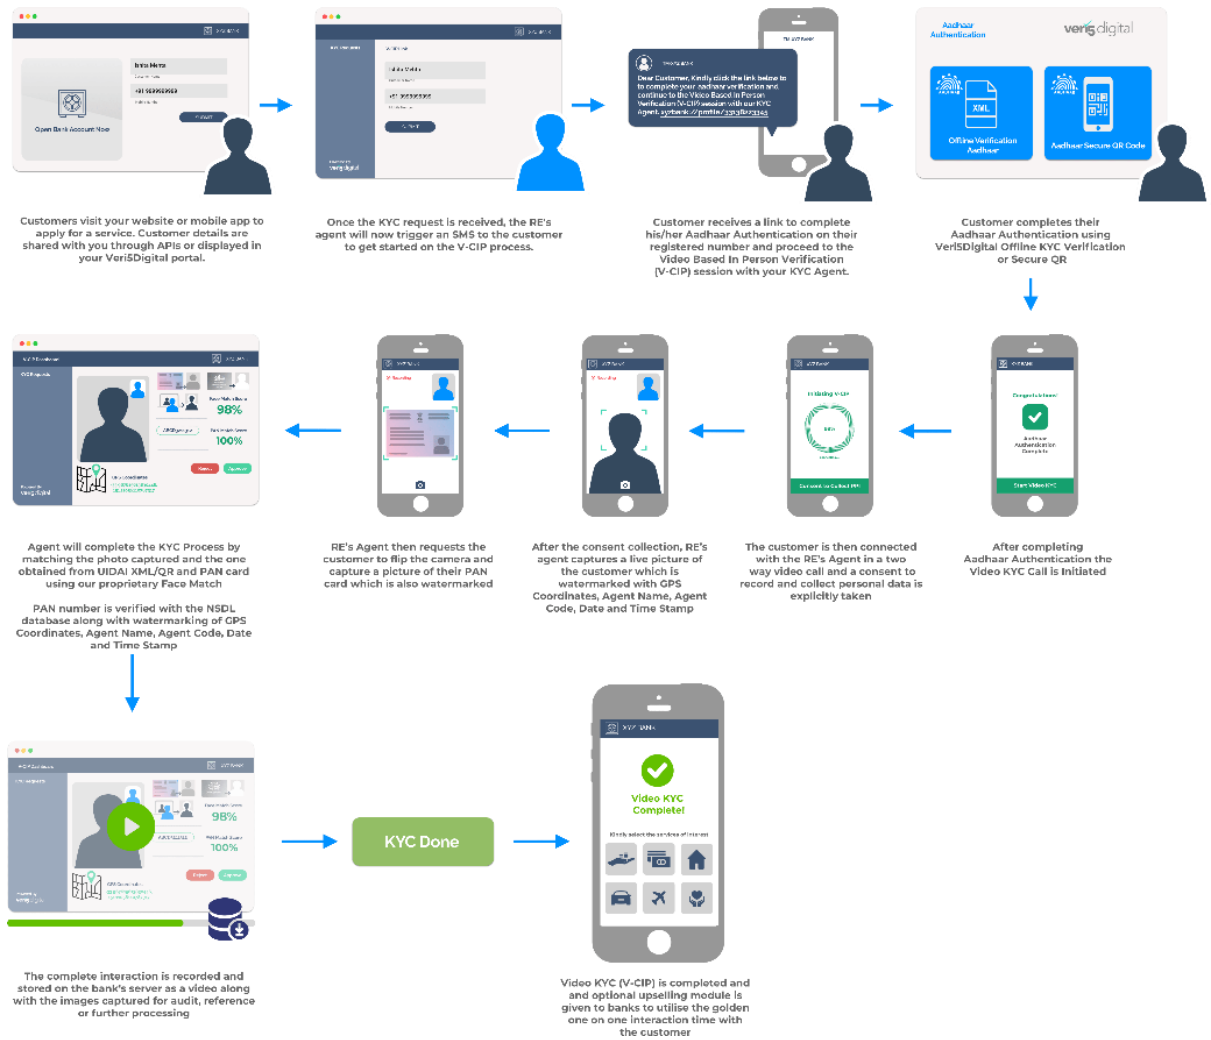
Open Bank Account Now

Ishita Mehta

+91 9839569569

Customers visit your website or mobile app to apply for a service. Customer details are shared with you through APIs or displayed in your Veri5Digital portal.

Once the KYC request is received, the RE's agent will now trigger an SMS to the customer to get started on the V-CIP process.

Dear Customer, Kindly click the link below to complete your Aadhaar verification and continue to the Video Based in Person Verification (V-CIP) session with our KYC Agent. xyzbank://profile/33058r23345

Customer receives a link to complete his/her Aadhaar Authentication on their registered number and proceed to the Video Based In Person Verification (V-CIP) session with your KYC Agent.

Aadhaar Authentication

veri5digital

XML

Offline Verification Aadhaar

Aadhaar Secure QR Code

Customer completes their Aadhaar Authentication using Veri5Digital Offline KYC Verification or Secure QR

98%

100%

Agent will complete the KYC Process by matching the photo captured and the one obtained from UIDAI XML/QR and PAN card using our proprietary Face Match

PAN number is verified with the NSDL database along with watermarking of GPS Coordinates, Agent Name, Agent Code, Date and Time Stamp

RE's Agent then requests the customer to flip the camera and capture a picture of their PAN card which is also watermarked

After the consent collection, RE's agent captures a live picture of the customer which is watermarked with GPS Coordinates, Agent Name, Agent Code, Date and Time Stamp

The customer is then connected with the RE's Agent in a two way video call and a consent to record and collect personal data is explicitly taken

Congratulations!

Start Video KYC

After completing Aadhaar Authentication the Video KYC Call is Initiated

98%

100%

KYC Done

Video KYC Complete!

The complete interaction is recorded and stored on the bank's server as a video along with the images captured for audit, reference or further processing

Video KYC (V-CIP) is completed and and optional upselling module is given to banks to utilise the golden one on one interaction time with the customer